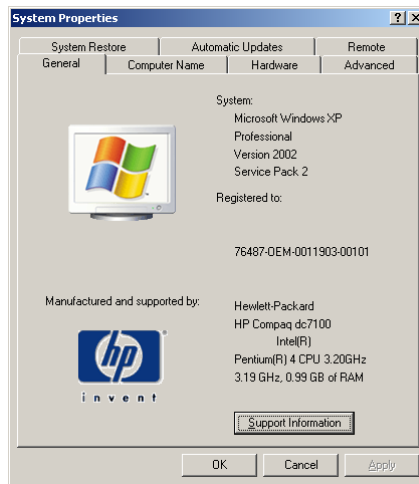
System Properties ? X

System Restore | Automatic Updates | Remote
General | Computer Name | Hardware | Advanced

System:
Microsoft Windows XP
Professional
Version 2002
Service Pack 2

Registered to:

76487-OEM-0011903-00101

Manufactured and supported by:

Hewlett-Packard
HP Compaq dc7100
Intel(R)
Pentium(R) 4 CPU 3.20GHz
3.19 GHz, 0.99 GB of RAM

hp
invent

Support Information

OK | Cancel | Apply